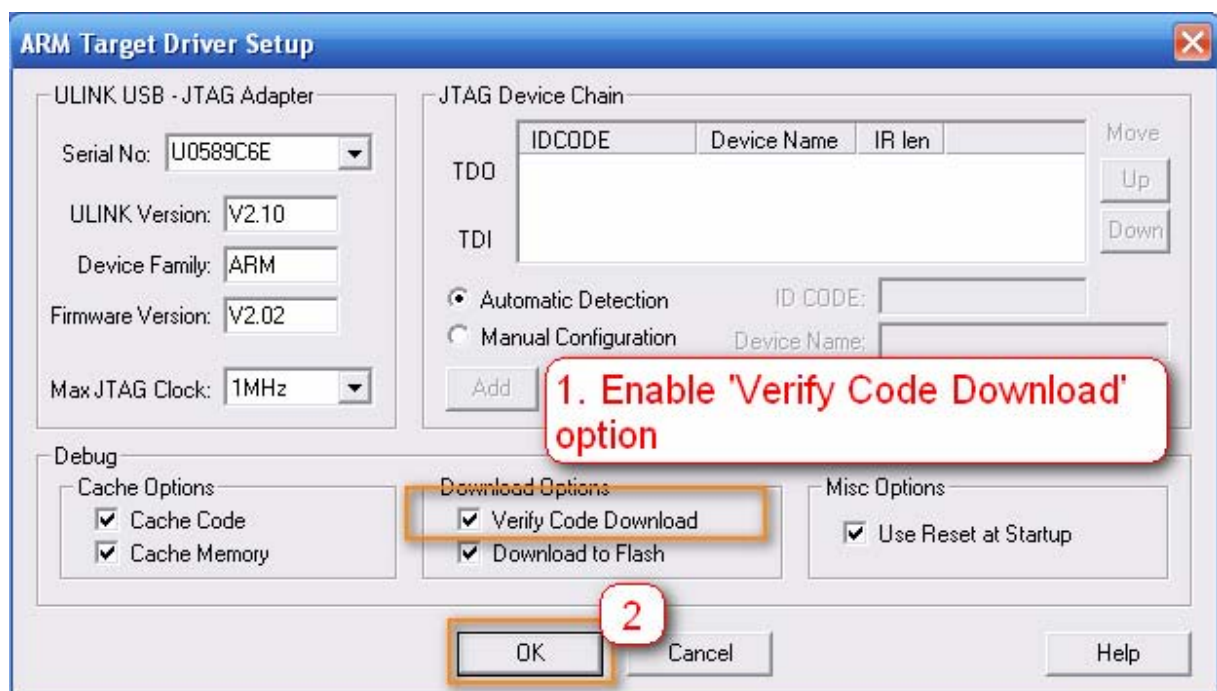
ARM Target Driver Setup

ULINK USB - JTAG Adapter

Serial No: U0589C6E

ULINK Version: V2.10

Device Family: ARM

Firmware Version: V2.02

Max JTAG Clock: 1MHz

JTAG Device Chain

| IDCODE | Device Name | IR len |
|---|---|---|

TDO

TDI

Move

Up

Down

Automatic Detection

Manual Configuration

ID CODE:

Device Name:

Add

1. Enable 'Verify Code Download' option

Debug

Cache Options

Cache Code

Cache Memory

Download Options

Verify Code Download

Download to Flash

Misc Options

Use Reset at Startup

2

OK

Cancel

Help